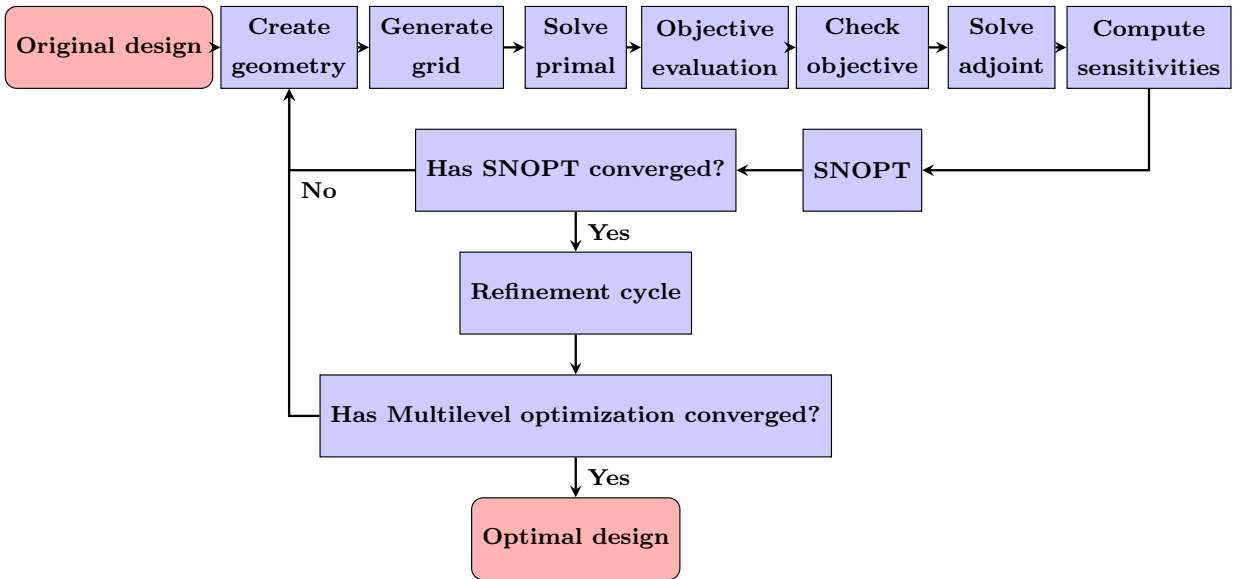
Original design

Create geometry

Generate grid

Solve primal

Objective evaluation

Check objective

Solve adjoint

Compute sensitivities

Has SNOPT converged?

SNOPT

No

Yes

Refinement cycle

Has Multilevel optimization converged?

Yes

Optimal design